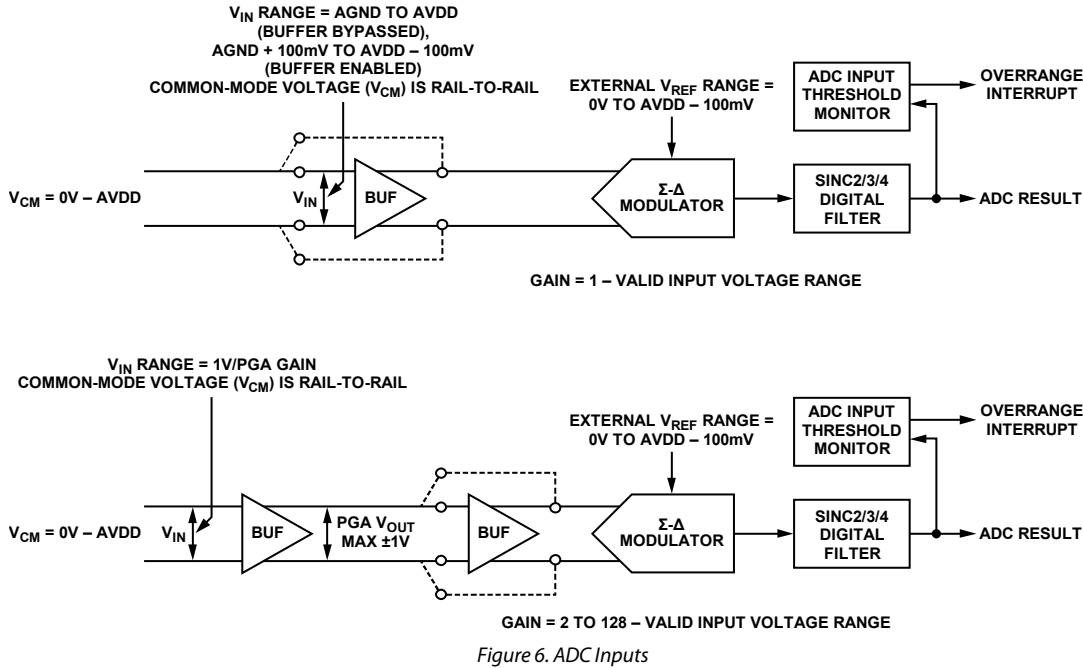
$V_{IN}$ RANGE = AGND TO AVDD (BUFFER BYPASSED), AGND + 100mV TO AVDD – 100mV (BUFFER ENABLED) COMMON-MODE VOLTAGE ($V_{CM}$) IS RAIL-TO-RAIL

EXTERNAL $V_{REF}$ RANGE = 0V TO AVDD – 100mV

ADC INPUT THRESHOLD MONITOR

OVERRANGE INTERRUPT

$V_{CM}$ = 0V – AVDD

$V_{IN}$

BUF

Σ-Δ MODULATOR

SINC2/3/4 DIGITAL FILTER

ADC RESULT

GAIN = 1 – VALID INPUT VOLTAGE RANGE

$V_{IN}$ RANGE = 1V/PGA GAIN COMMON-MODE VOLTAGE ($V_{CM}$) IS RAIL-TO-RAIL

EXTERNAL $V_{REF}$ RANGE = 0V TO AVDD – 100mV

ADC INPUT THRESHOLD MONITOR

OVERRANGE INTERRUPT

$V_{CM}$ = 0V – AVDD

$V_{IN}$

BUF

PGA $V_{OUT}$ MAX ±1V

BUF

Σ-Δ MODULATOR

SINC2/3/4 DIGITAL FILTER

ADC RESULT

GAIN = 2 TO 128 – VALID INPUT VOLTAGE RANGE

Figure 6. ADC Inputs